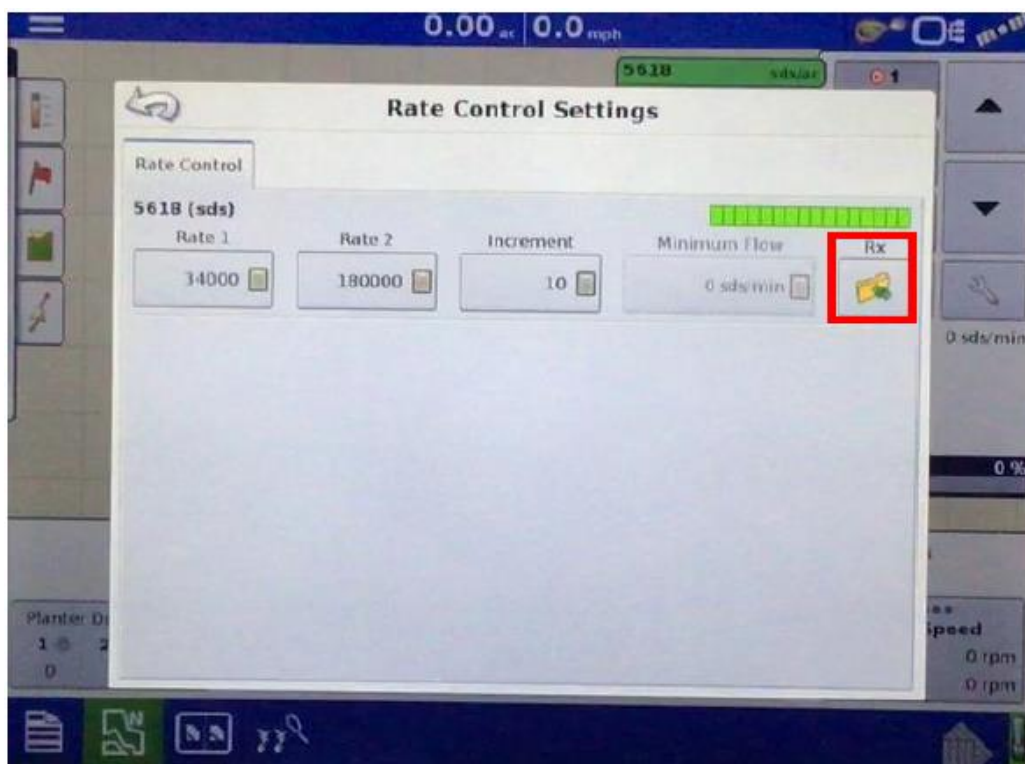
0.00 ac | 0.0 mph

5618 sds/ac

1

Rate Control Settings

Rate Control

5618 (sds)

Rate 1
34000

Rate 2
180000

Increment
10

Minimum Flow
0 sds/min

Rx

0 sds/min

0 %

Planter D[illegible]
1 2
0

Speed
0 rpm
0 rpm